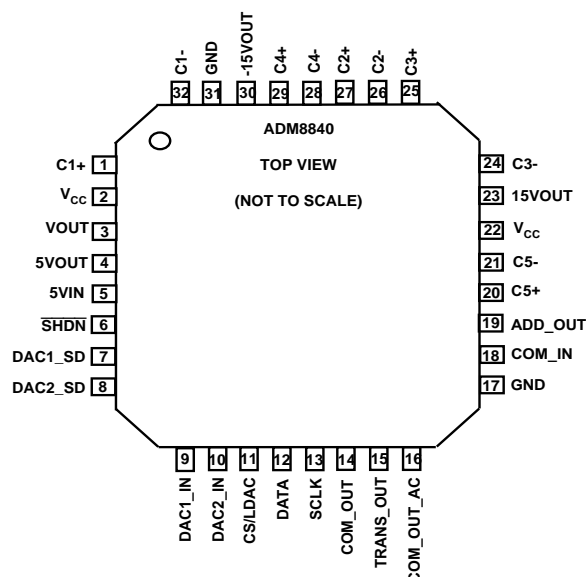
C1- 32
GND 31
-15VOUT 30
C4+ 29
C4- 28
C2+ 27
C2- 26
C3+ 25

ADM8840

TOP VIEW

(NOT TO SCALE)

C1+ 1
$V_{CC}$ 2
VOUT 3
5VOUT 4
5VIN 5
$\overline{SHDN}$ 6
DAC1_SD 7
DAC2_SD 8

24 C3-
23 15VOUT
22 $V_{CC}$
21 C5-
20 C5+
19 ADD_OUT
18 COM_IN
17 GND

9 DAC1_IN
10 DAC2_IN
11 CS/LDAC
12 DATA
13 SCLK
14 COM_OUT
15 TRANS_OUT
16 COM_OUT_AC